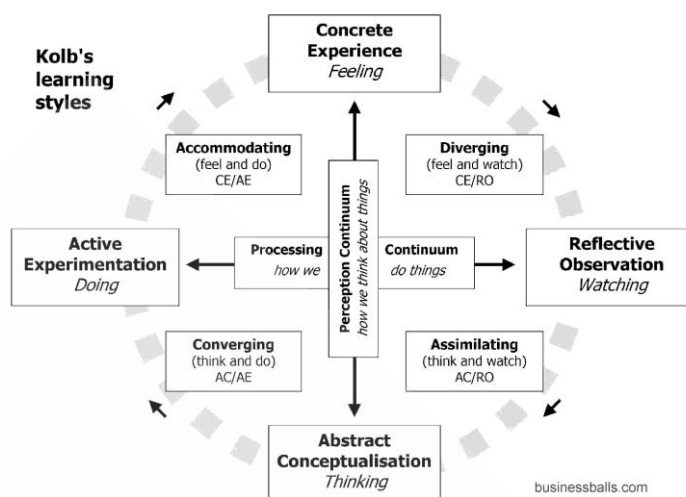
Kolb's learning styles

Concrete Experience
*Feeling*

Accommodating
(feel and do)
CE/AE

Diverging
(feel and watch)
CE/RO

Active Experimentation
*Doing*

Processing
*how we*

Perception Continuum
*how we think about things*

Continuum
*do things*

Reflective Observation
*Watching*

Converging
(think and do)
AC/AE

Assimilating
(think and watch)
AC/RO

Abstract Conceptualisation
*Thinking*

businessballs.com